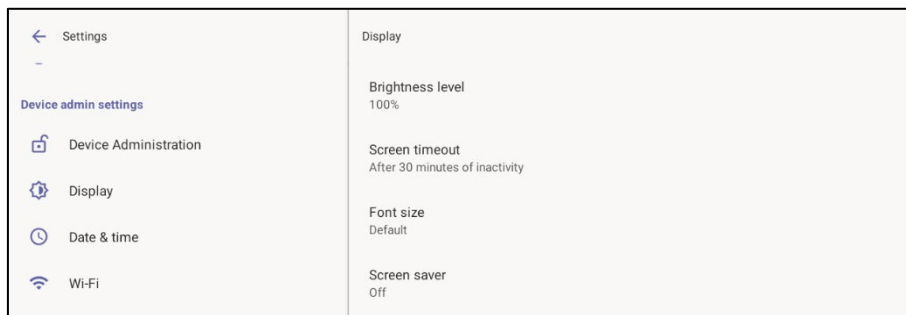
← Settings

Device admin settings

Device Administration

Display

Date & time

Wi-Fi

Display

Brightness level
100%

Screen timeout
After 30 minutes of inactivity

Font size
Default

Screen saver
Off